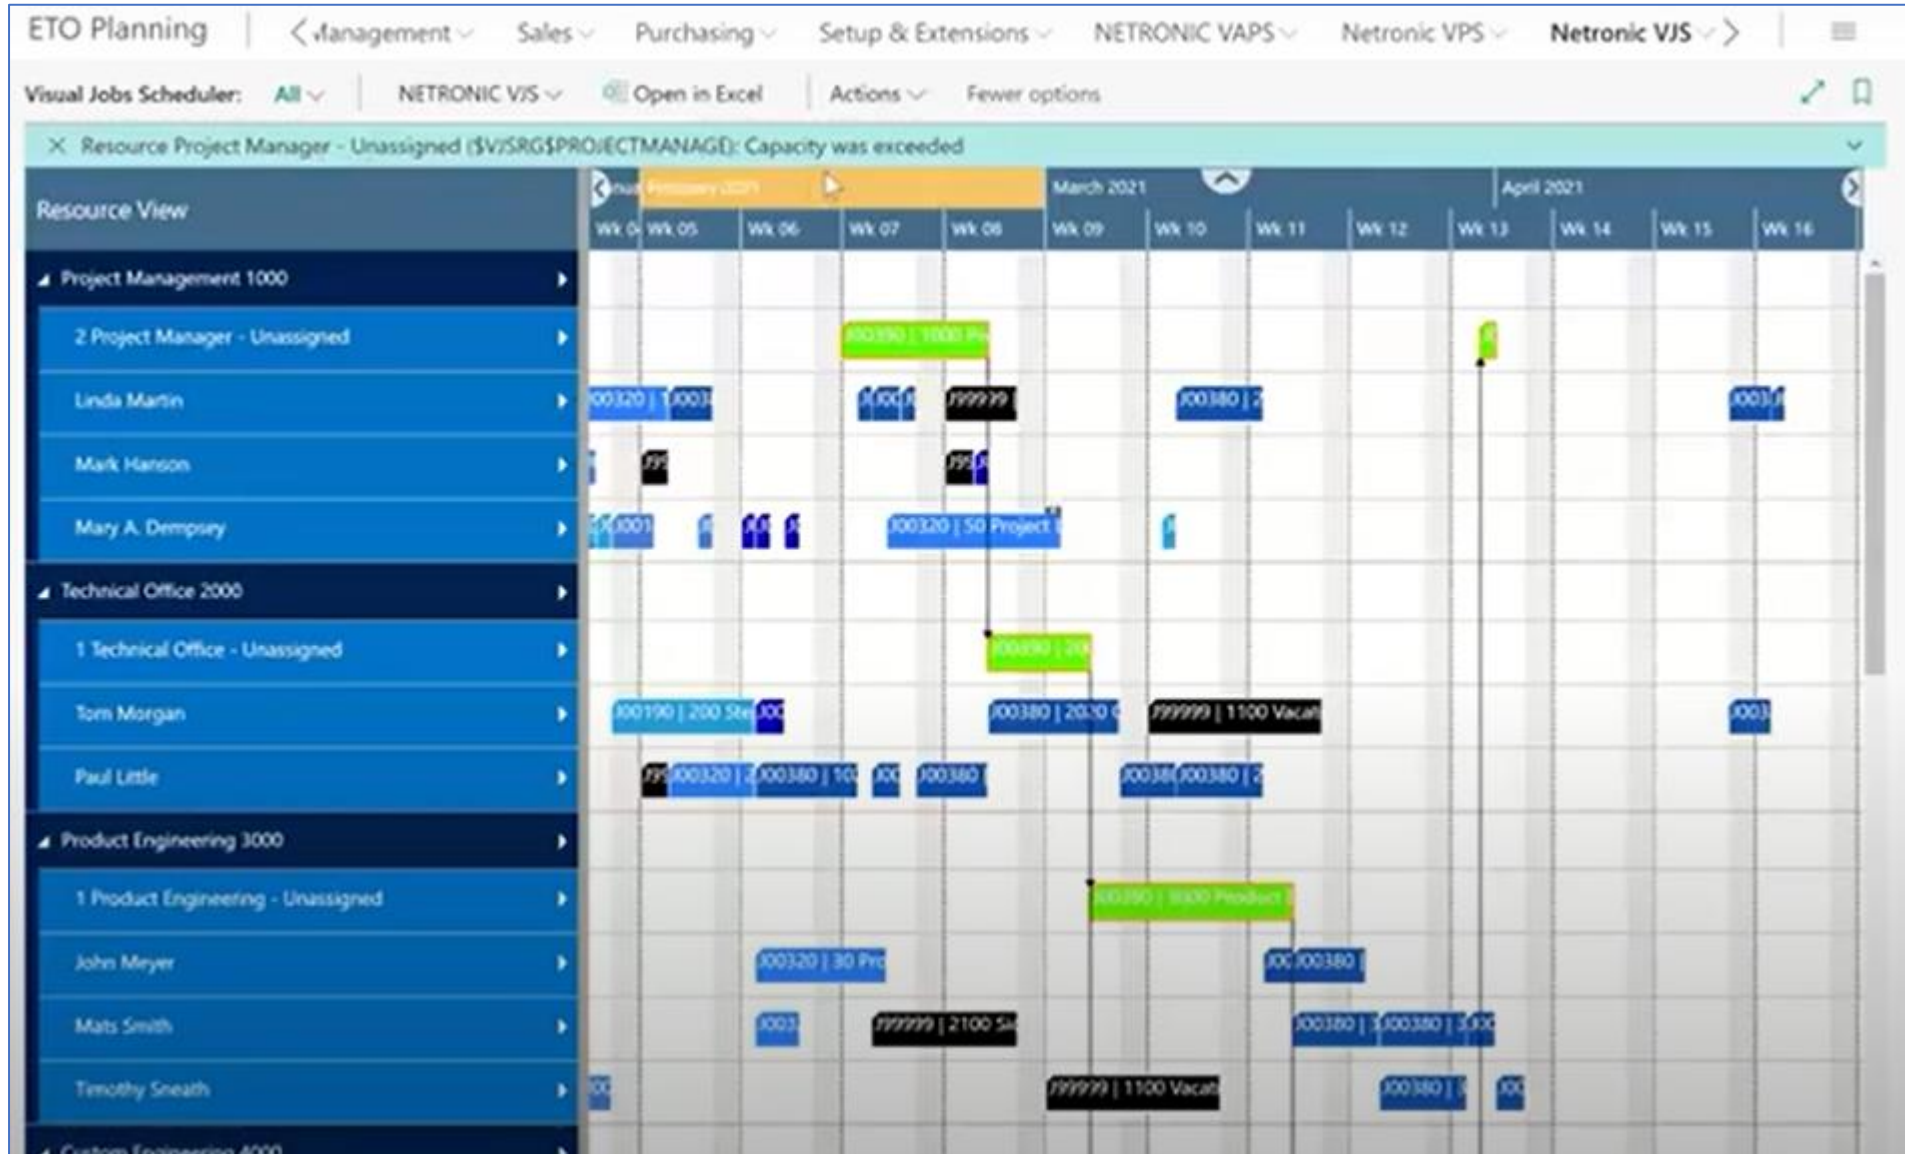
ETO Planning | < Management Sales Purchasing Setup & Extensions NETRONIC VAPS Netronic VPS Netronic VJS >

Visual Jobs Scheduler: All NETRONIC VJS Open in Excel Actions Fewer options

× Resource Project Manager - Unassigned ($VJSRG$PROJECTMANAGE): Capacity was exceeded

Resource View

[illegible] February 2021 March 2021 April 2021

Wk 04 Wk 05 Wk 06 Wk 07 Wk 08 Wk 09 Wk 10 Wk 11 Wk 12 Wk 13 Wk 14 Wk 15 Wk 16

Project Management 1000
2 Project Manager - Unassigned
Linda Martin
Mark Hanson
Mary A. Dempsey
Technical Office 2000
1 Technical Office - Unassigned
Tom Morgan
Paul Little
Product Engineering 3000
1 Product Engineering - Unassigned
John Meyer
Mats Smith
Timothy Sneath
Custom Engineering 4000

J00390 | 1000 Pr
J00320 | J003
J99999
J00380 | 2
J003
J00320 | 50 Project
J00390 | 20
J00190 | 200 Ste J00
J00380 | 2030
J99999 | 1100 Vacat
J003
J00320 | J00380 | 10
J00380
J0038 J00380 | 2
J00390 | 3000 Product
J00320 | 30 Pro
J00 J00380
J003
J99999 | 2100 Sa
J00380 | J00380 | J00
J99999 | 1100 Vacat
J00380
J00